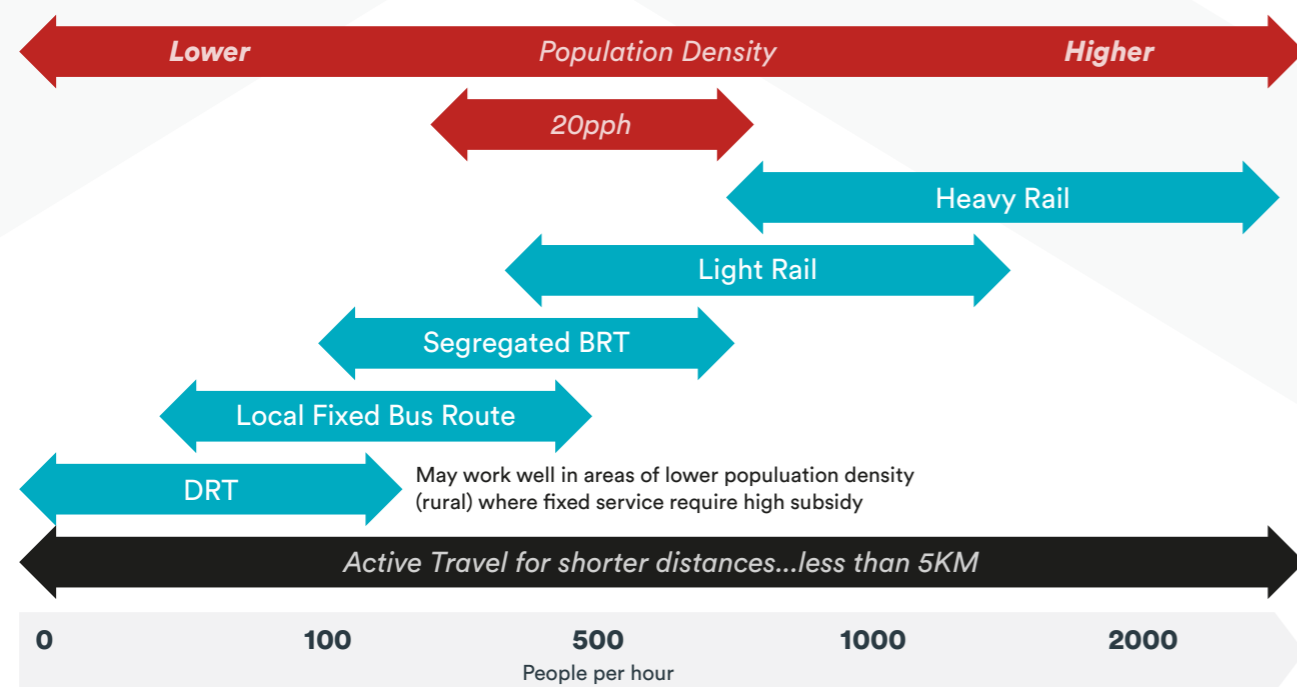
Lower Population Density Higher

20pph

Heavy Rail

Light Rail

Segregated BRT

Local Fixed Bus Route

DRT

May work well in areas of lower populuation density (rural) where fixed service require high subsidy

Active Travel for shorter distances...less than 5KM

0 100 500 1000 2000

People per hour